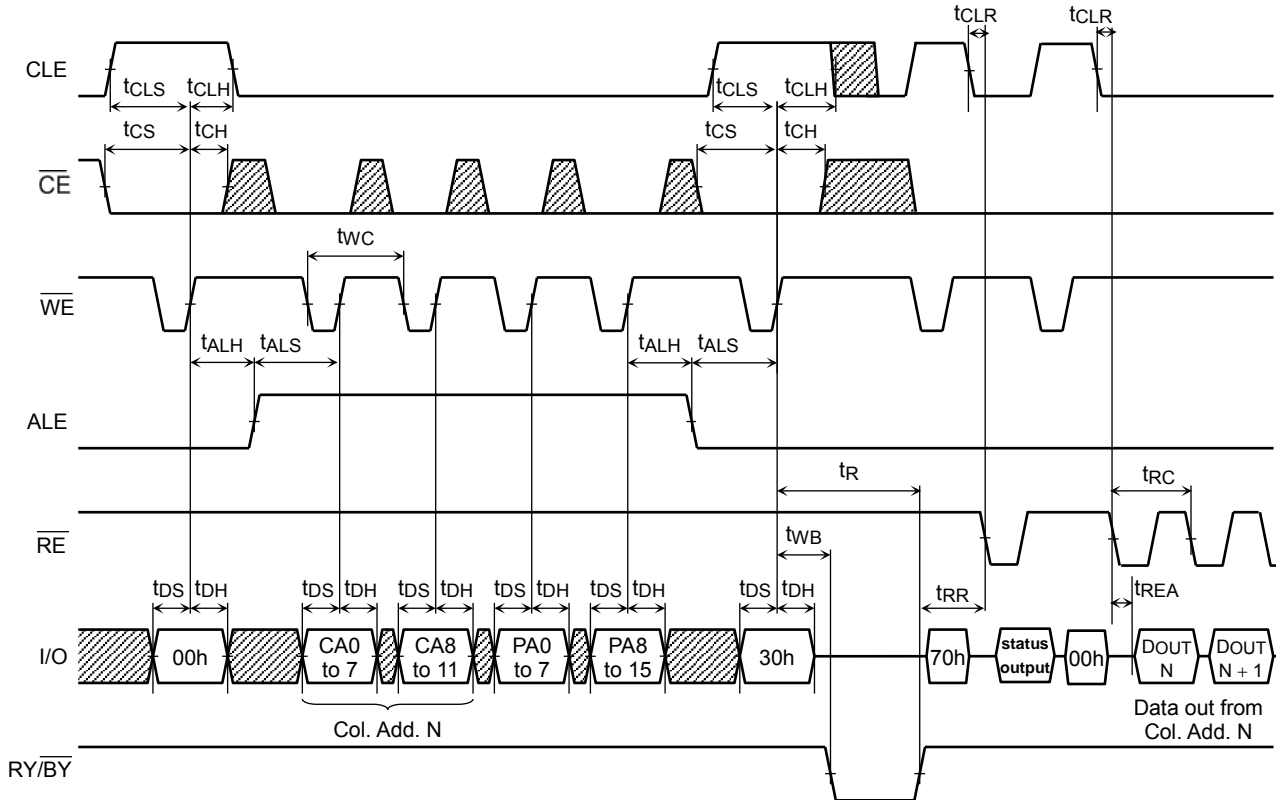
CLE

$t_{CLS}$ $t_{CLH}$ $t_{CLS}$ $t_{CLH}$ $t_{CLR}$ $t_{CLR}$

$t_{CS}$ $t_{CH}$ $t_{CS}$ $t_{CH}$

$\overline{CE}$

$t_{WC}$

$\overline{WE}$

$t_{ALH}$ $t_{ALS}$ $t_{ALH}$ $t_{ALS}$

ALE

$t_R$ $t_{RC}$

$\overline{RE}$

$t_{WB}$

$t_{DS}$ $t_{DH}$ $t_{DS}$ $t_{DH}$ $t_{DS}$ $t_{DH}$ $t_{DS}$ $t_{DH}$ $t_{DS}$ $t_{DH}$ $t_{DS}$ $t_{DH}$ $t_{RR}$ $t_{REA}$

I/O 00h CA0 to 7 CA8 to 11 PA0 to 7 PA8 to 15 30h 70h status output 00h DOUT N DOUT N + 1

Col. Add. N

Data out from Col. Add. N

RY/$\overline{BY}$